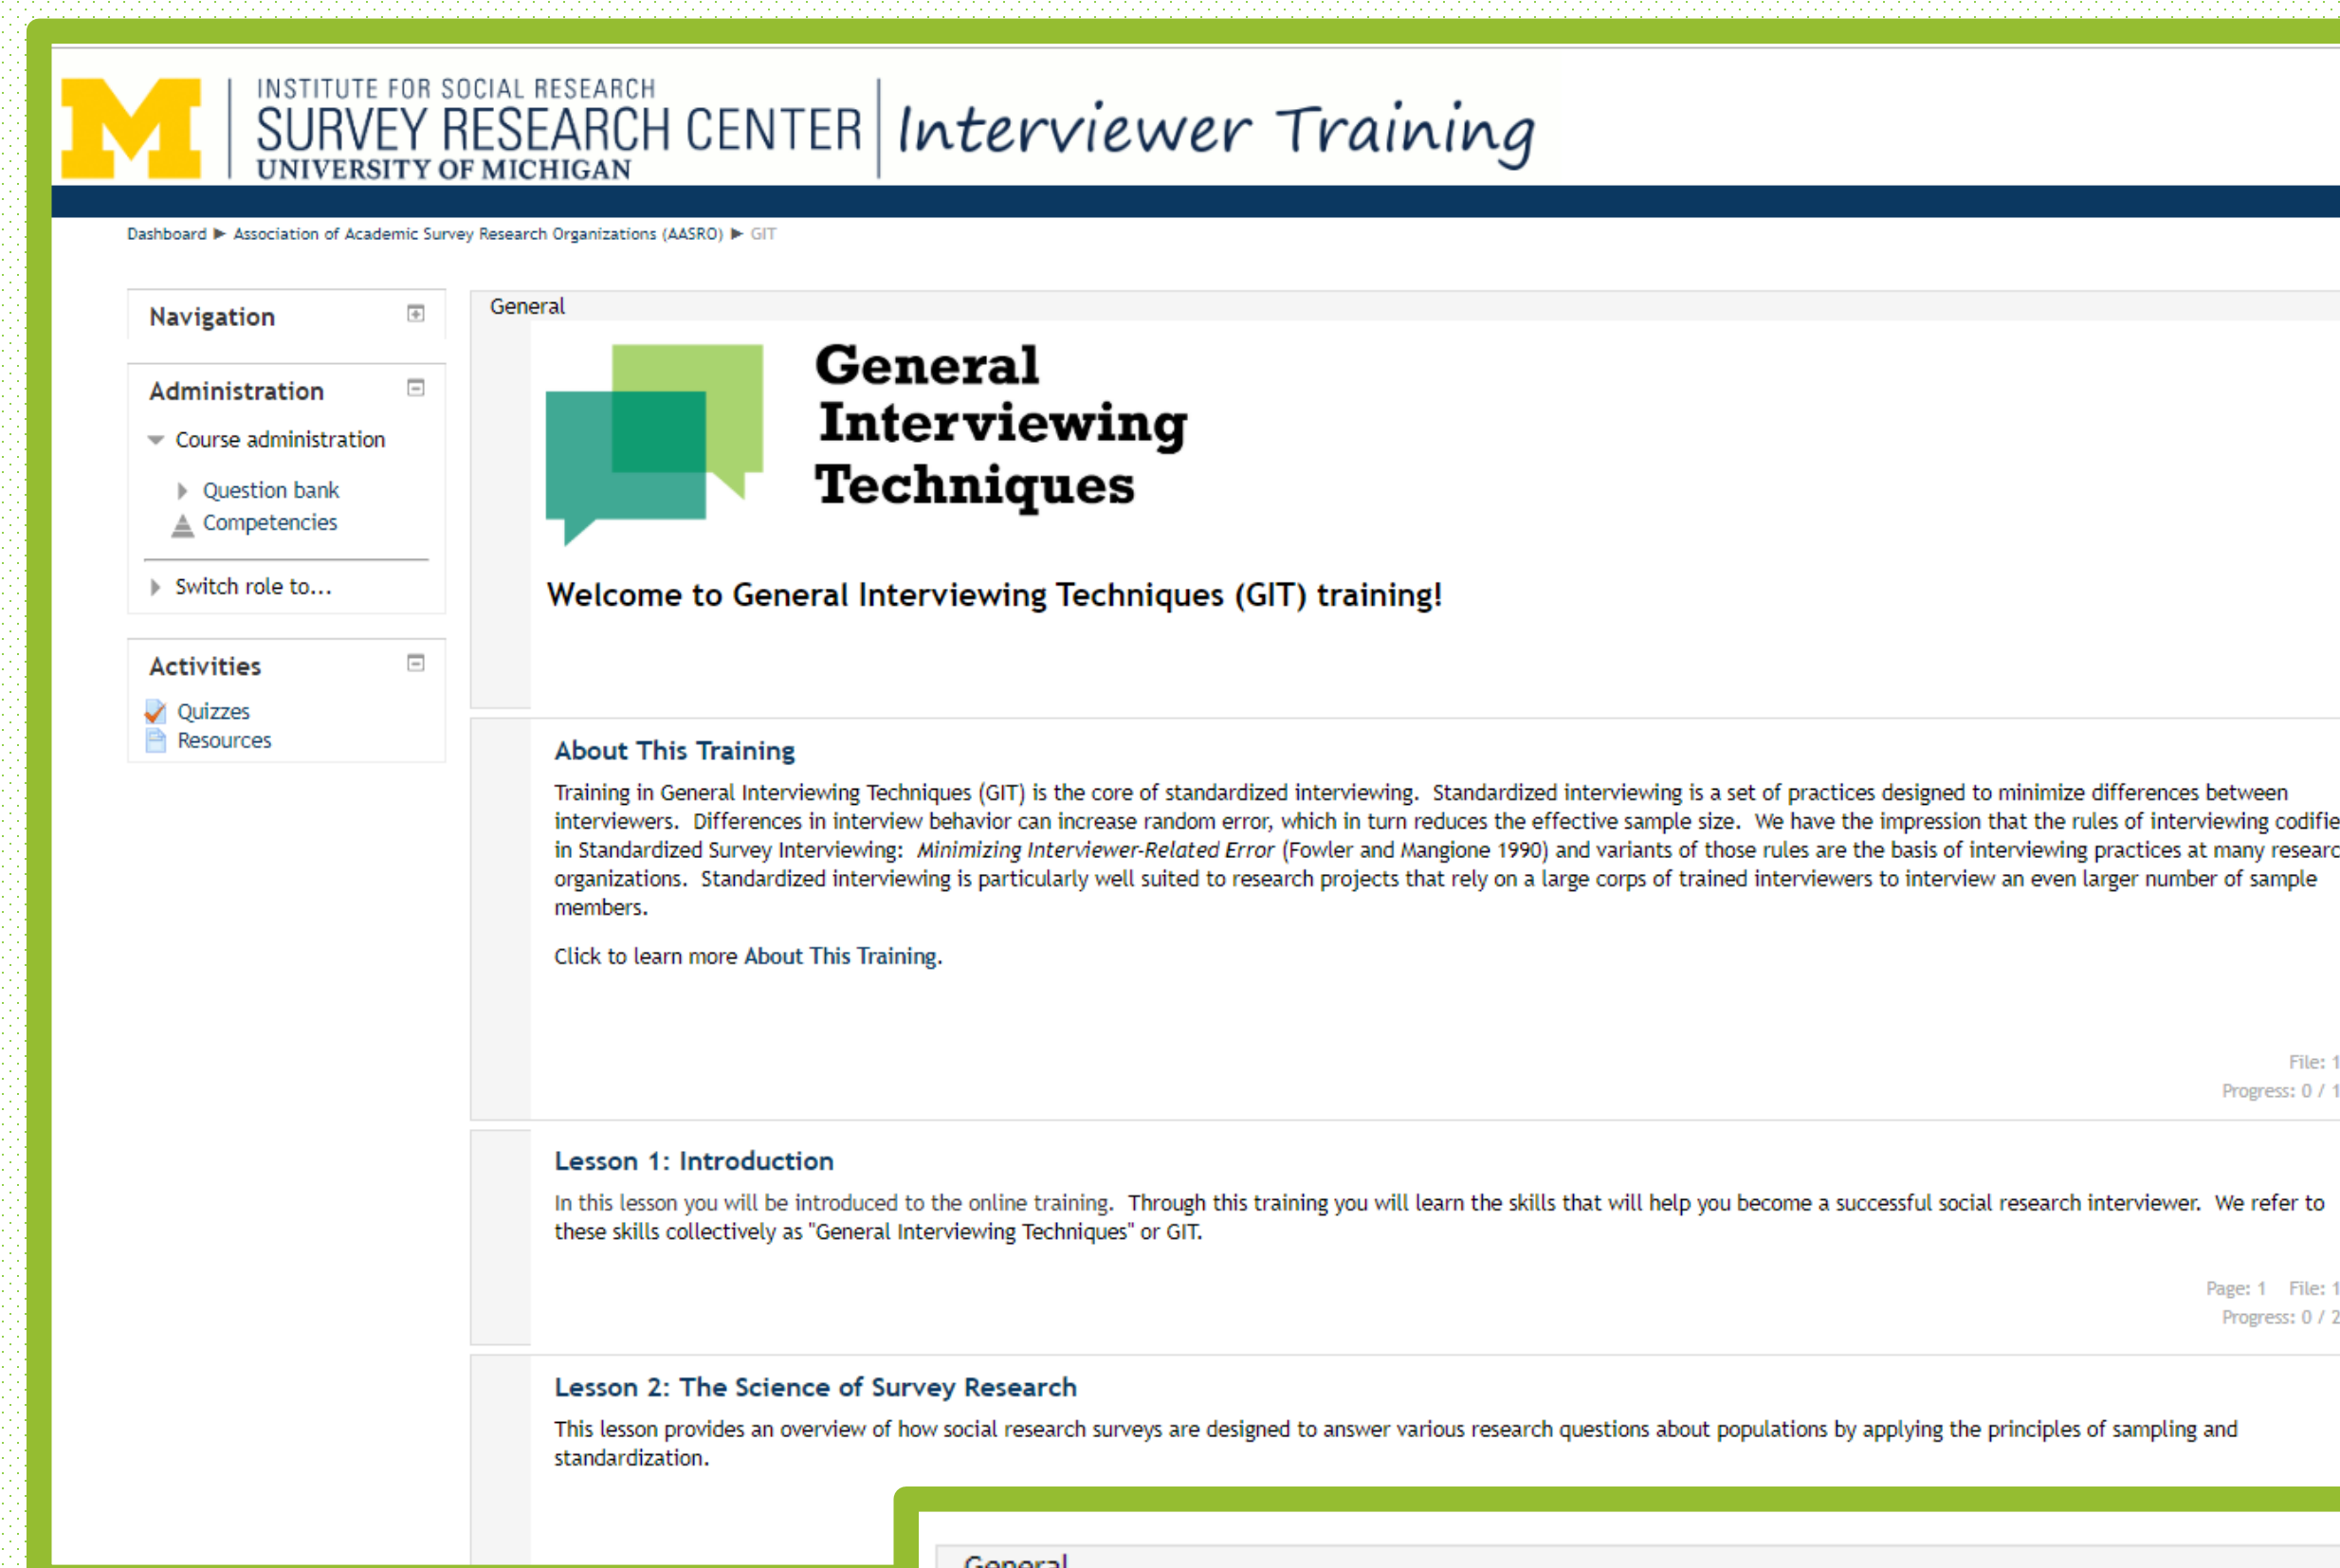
M

INSTITUTE FOR SOCIAL RESEARCH
SURVEY RESEARCH CENTER
UNIVERSITY OF MICHIGAN

Interviewer Training

Dashboard ▶ Association of Academic Survey Research Organizations (AASRO) ▶ GIT

Navigation

Administration

Course administration

Question bank

Competencies

Switch role to...

Activities

Quizzes

Resources

General

General Interviewing Techniques

Welcome to General Interviewing Techniques (GIT) training!

About This Training

Training in General Interviewing Techniques (GIT) is the core of standardized interviewing. Standardized interviewing is a set of practices designed to minimize differences between interviewers. Differences in interview behavior can increase random error, which in turn reduces the effective sample size. We have the impression that the rules of interviewing codifie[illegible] in Standardized Survey Interviewing: *Minimizing Interviewer-Related Error* (Fowler and Mangione 1990) and variants of those rules are the basis of interviewing practices at many researc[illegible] organizations. Standardized interviewing is particularly well suited to research projects that rely on a large corps of trained interviewers to interview an even larger number of sample members.

Click to learn more About This Training.

File: 1
Progress: 0 / 1

Lesson 1: Introduction

In this lesson you will be introduced to the online training. Through this training you will learn the skills that will help you become a successful social research interviewer. We refer to these skills collectively as "General Interviewing Techniques" or GIT.

Page: 1 File: 1
Progress: 0 / 2

Lesson 2: The Science of Survey Research

This lesson provides an overview of how social research surveys are designed to answer various research questions about populations by applying the principles of sampling and standardization.

General